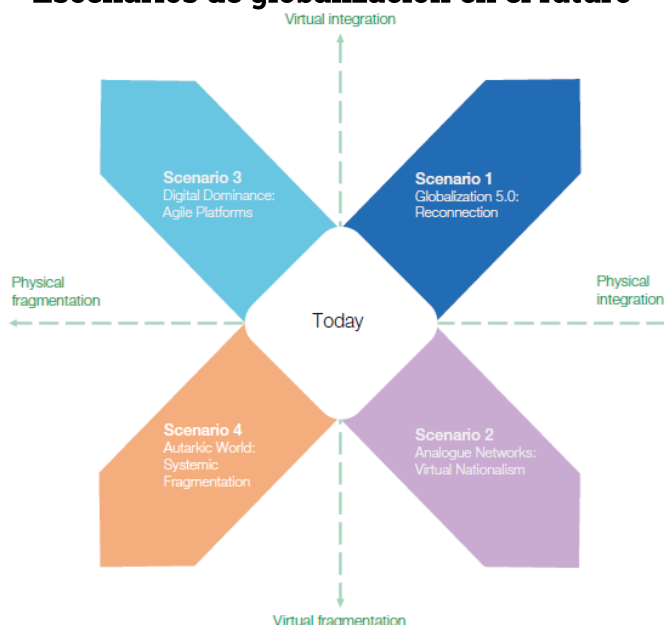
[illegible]

Virtual integration

Scenario 3
Digital Dominance: Agile Platforms

Scenario 1
Globalization 5.0: Reconnection

Physical fragmentation

Today

Physical integration

Scenario 4
Autarkic World: Systemic Fragmentation

Scenario 2
Analogue Networks: Virtual Nationalism

Virtual fragmentation